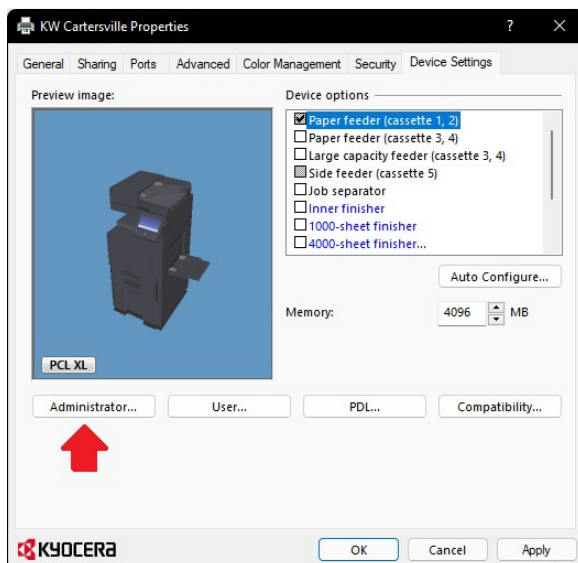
KW Cartersville Properties

?

General Sharing Ports Advanced Color Management Security Device Settings

Preview image:

PCL XL

Device options

Paper feeder (cassette 1, 2)
Paper feeder (cassette 3, 4)
Large capacity feeder (cassette 3, 4)
Side feeder (cassette 5)
Job separator
Inner finisher
1000-sheet finisher
4000-sheet finisher...

Auto Configure...

Memory: 4096 MB

Administrator... User... PDL... Compatibility...

KYOCERA

OK Cancel Apply